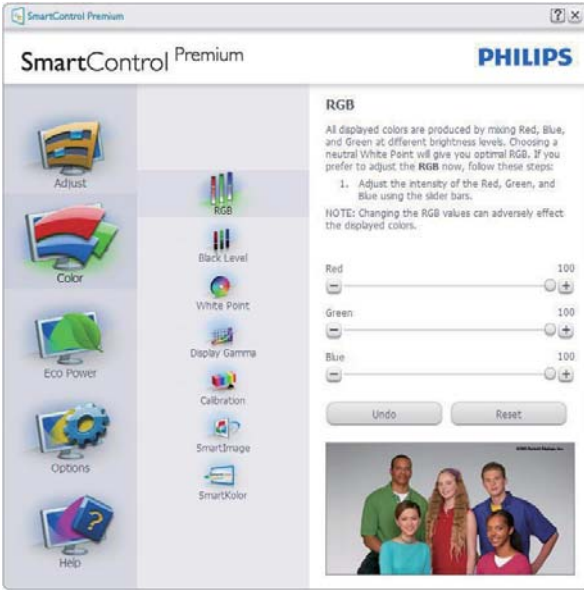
SmartControl Premium

?  ×

SmartControl Premium

PHILIPS

Adjust

Color

Eco Power

Options

Help

RGB

Black Level

White Point

Display Gamma

Calibration

SmartImage

SmartKolor

RGB

All displayed colors are produced by mixing Red, Blue, and Green at different brightness levels. Choosing a neutral White Point will give you optimal RGB. If you prefer to adjust the RGB now, follow these steps:

1. Adjust the intensity of the Red, Green, and Blue using the slider bars.

NOTE: Changing the RGB values can adversely effect the displayed colors.

Red 100

Green 100

Blue 100

Undo

Reset

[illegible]